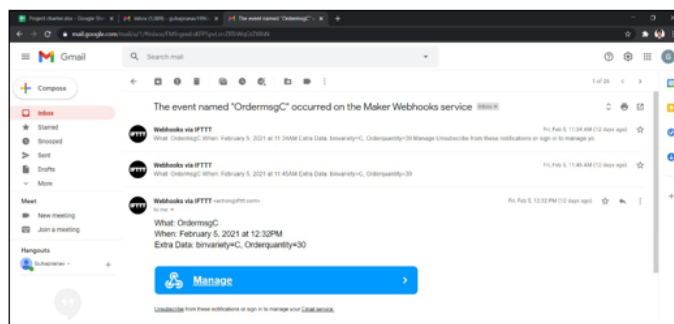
Project charter.doc - Google She | Inbox (1,089) - gu... | The event named "OrdermsgC" | +

mail.google.com/mail/u/1/#inbox/FMfcgxw...

Gmail

Search mail

Compose

Inbox

Starred

Snoozed

Sent

Drafts

More

Meet

New meeting

Join a meeting

Hangouts

1 of 26

The event named "OrdermsgC" occurred on the Maker Webhooks service Inbox ×

Webhooks via IFTTT

What: OrdermsgC When: February 5, 2021 at 11:34AM Extra Data: binvariety=C, Orderquantity=30 Manage Unsubscribe from these notifications or sign in to manage yo

Fri, Feb 5, 11:34 AM (12 days ago)

Webhooks via IFTTT

What: OrdermsgC When: February 5, 2021 at 11:45AM Extra Data: binvariety=C, Orderquantity=30

Fri, Feb 5, 11:46 AM (12 days ago)

Webhooks via IFTTT <action@ifttt.com>

to me

Fri, Feb 5, 12:32 PM (12 days ago)

What: OrdermsgC
When: February 5, 2021 at 12:32PM
Extra Data: binvariety=C, Orderquantity=30

Manage

Unsubscribe from these notifications or sign in to manage your Gmail service.